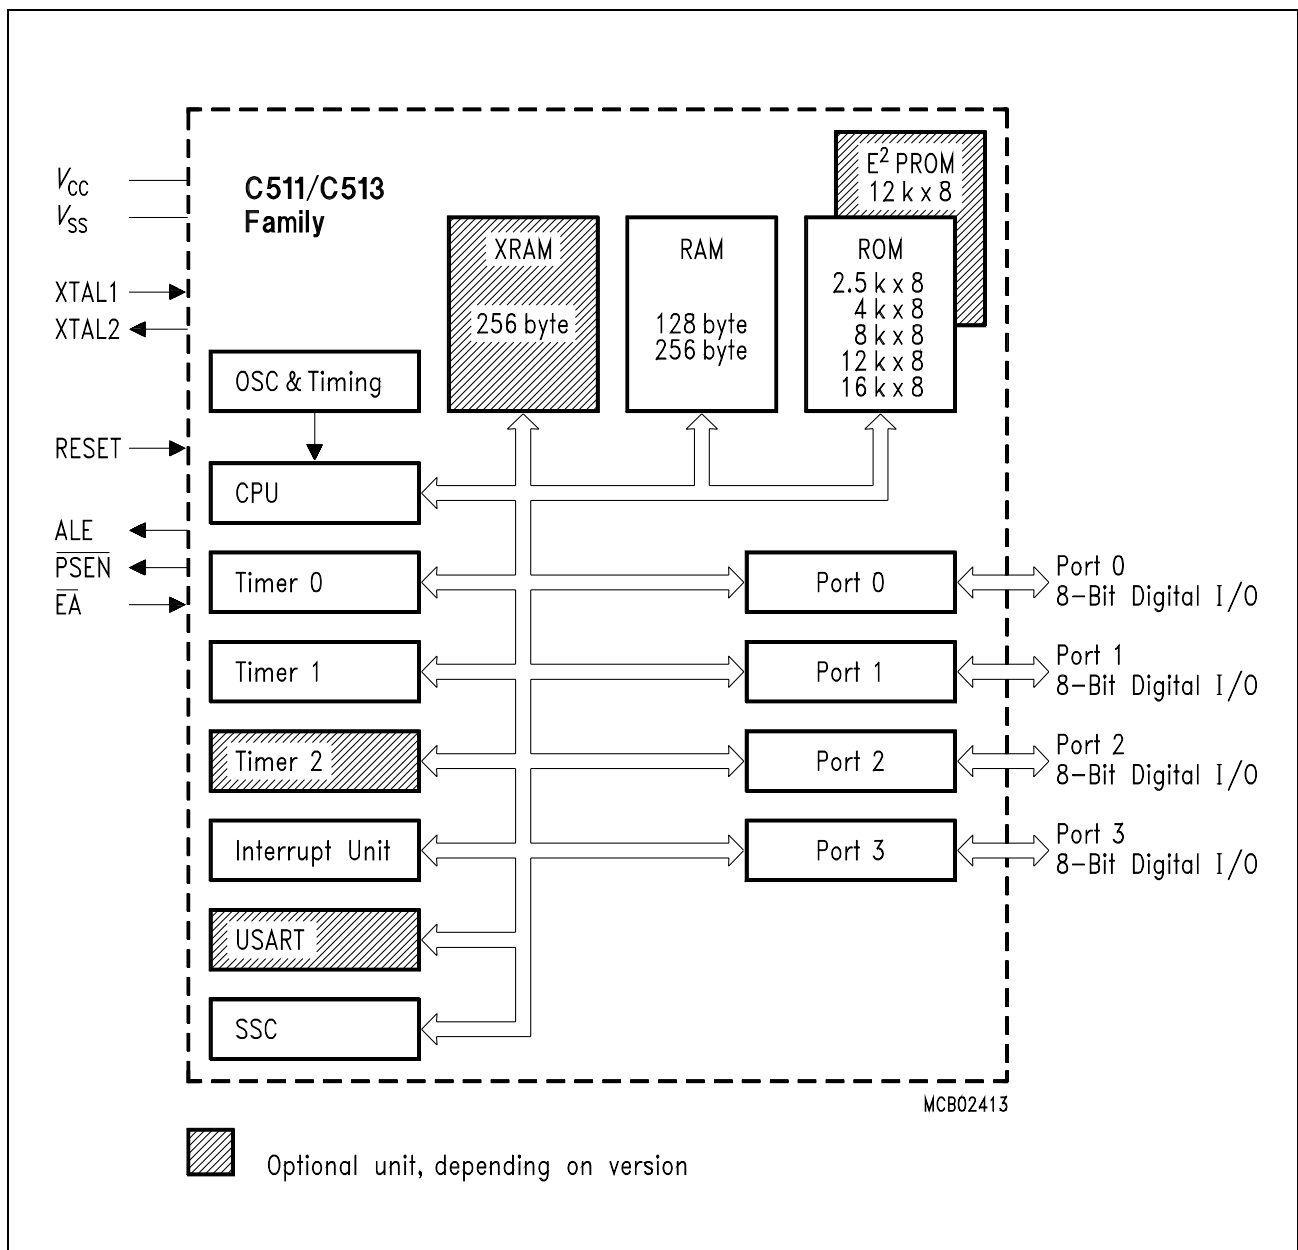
$V_{CC}$
$V_{SS}$
XTAL1
XTAL2
RESET
ALE
$\overline{PSEN}$
$\overline{EA}$

C511/C513 Family

$E^2$ PROM
12 k x 8

XRAM
256 byte

RAM
128 byte
256 byte

ROM
2.5 k x 8
4 k x 8
8 k x 8
12 k x 8
16 k x 8

OSC & Timing
CPU
Timer 0
Timer 1
Timer 2
Interrupt Unit
USART
SSC

Port 0
Port 1
Port 2
Port 3

Port 0
8-Bit Digital I/O
Port 1
8-Bit Digital I/O
Port 2
8-Bit Digital I/O
Port 3
8-Bit Digital I/O

MCB02413

Optional unit, depending on version